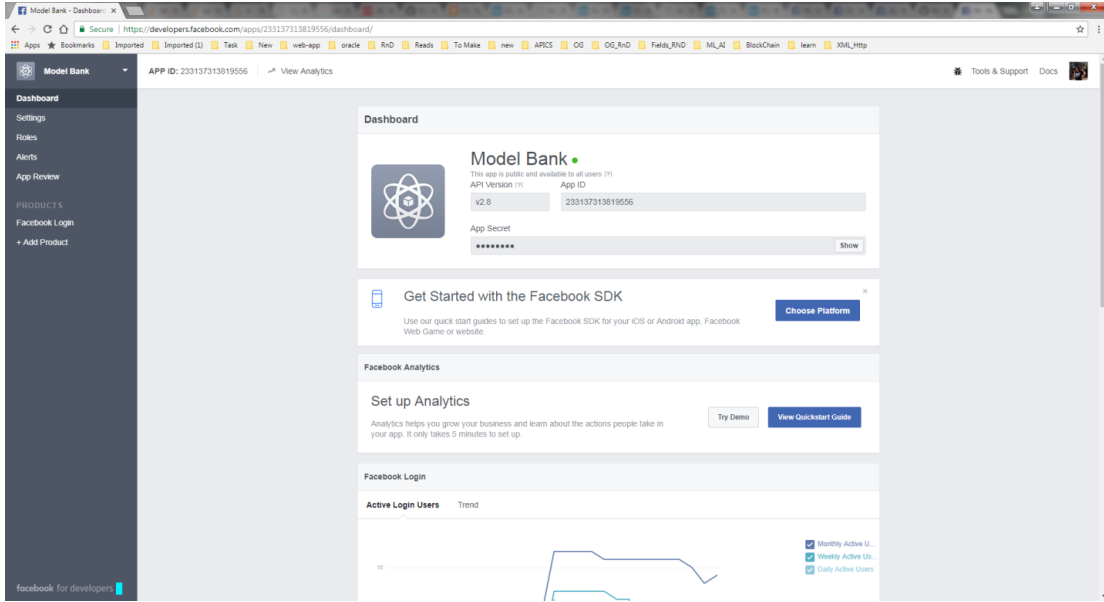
Model Bank - Dashboard ×

Secure | https://developers.facebook.com/apps/233137313819556/dashboard/

Apps Bookmarks Imported Imported (1) Task New web-app oracle RnD Reads To Make new APICS OG OG_RnD Fields_RND ML_AI BlockChain learn XML_Http

Model Bank

APP ID: 233137313819556 View Analytics

Tools & Support Docs

Dashboard
Settings
Roles
Alerts
App Review

PRODUCTS
Facebook Login
+ Add Product

Dashboard

Model Bank
This app is public and available to all users [?]
API Version [?]
v2.8
App ID
233137313819556
App Secret
••••••••• Show

Get Started with the Facebook SDK
Use our quick start guides to set up the Facebook SDK for your iOS or Android app, Facebook Web Game or website.
Choose Platform

Facebook Analytics

Set up Analytics
Analytics helps you grow your business and learn about the actions people take in your app. It only takes 5 minutes to set up.
Try Demo
View Quickstart Guide

Facebook Login

Active Login Users Trend

Monthly Active U...
Weekly Active Us...
Daily Active Users

15

facebook for developers